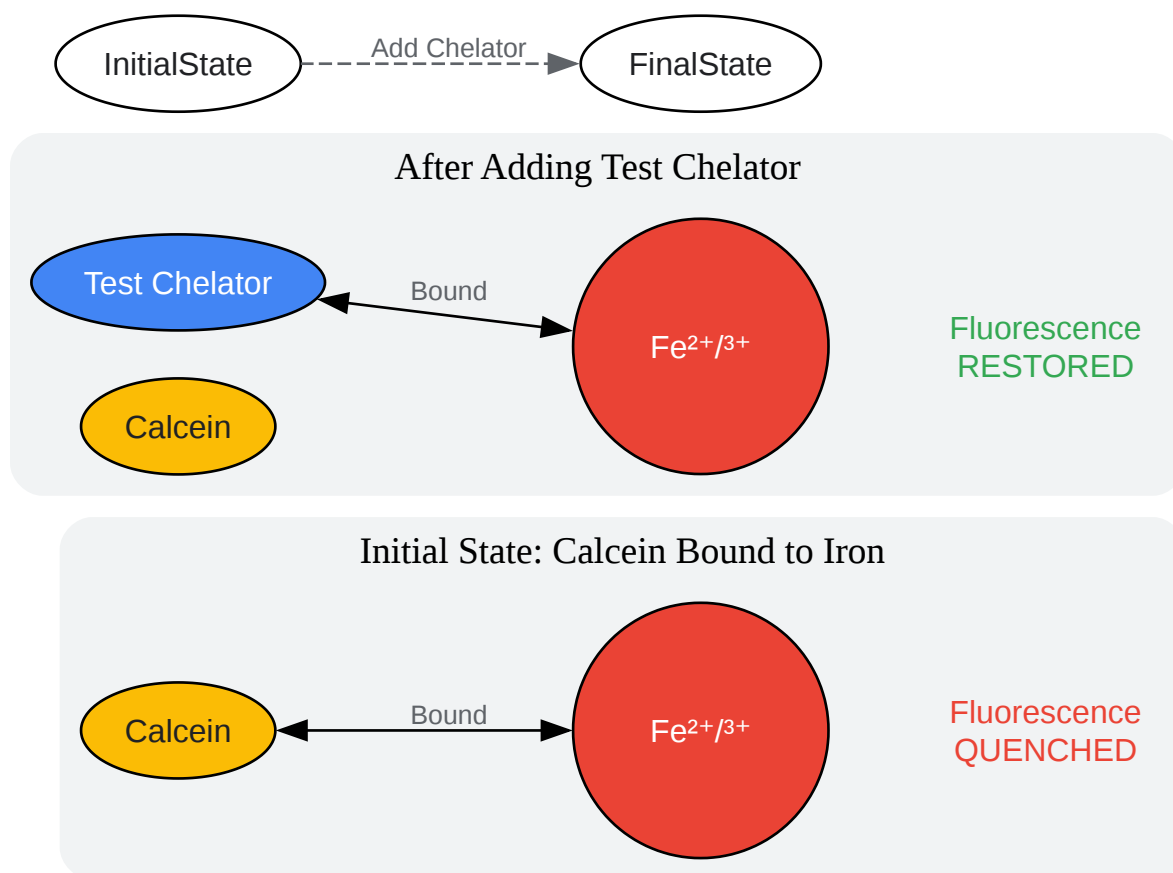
InitialState

Add Chelator

FinalState

After Adding Test Chelator

Test Chelator

Bound

$Fe^{2+}/^{3+}$

Fluorescence RESTORED

Calcein

Initial State: Calcein Bound to Iron

Calcein

Bound

$Fe^{2+}/^{3+}$

Fluorescence QUENCHED